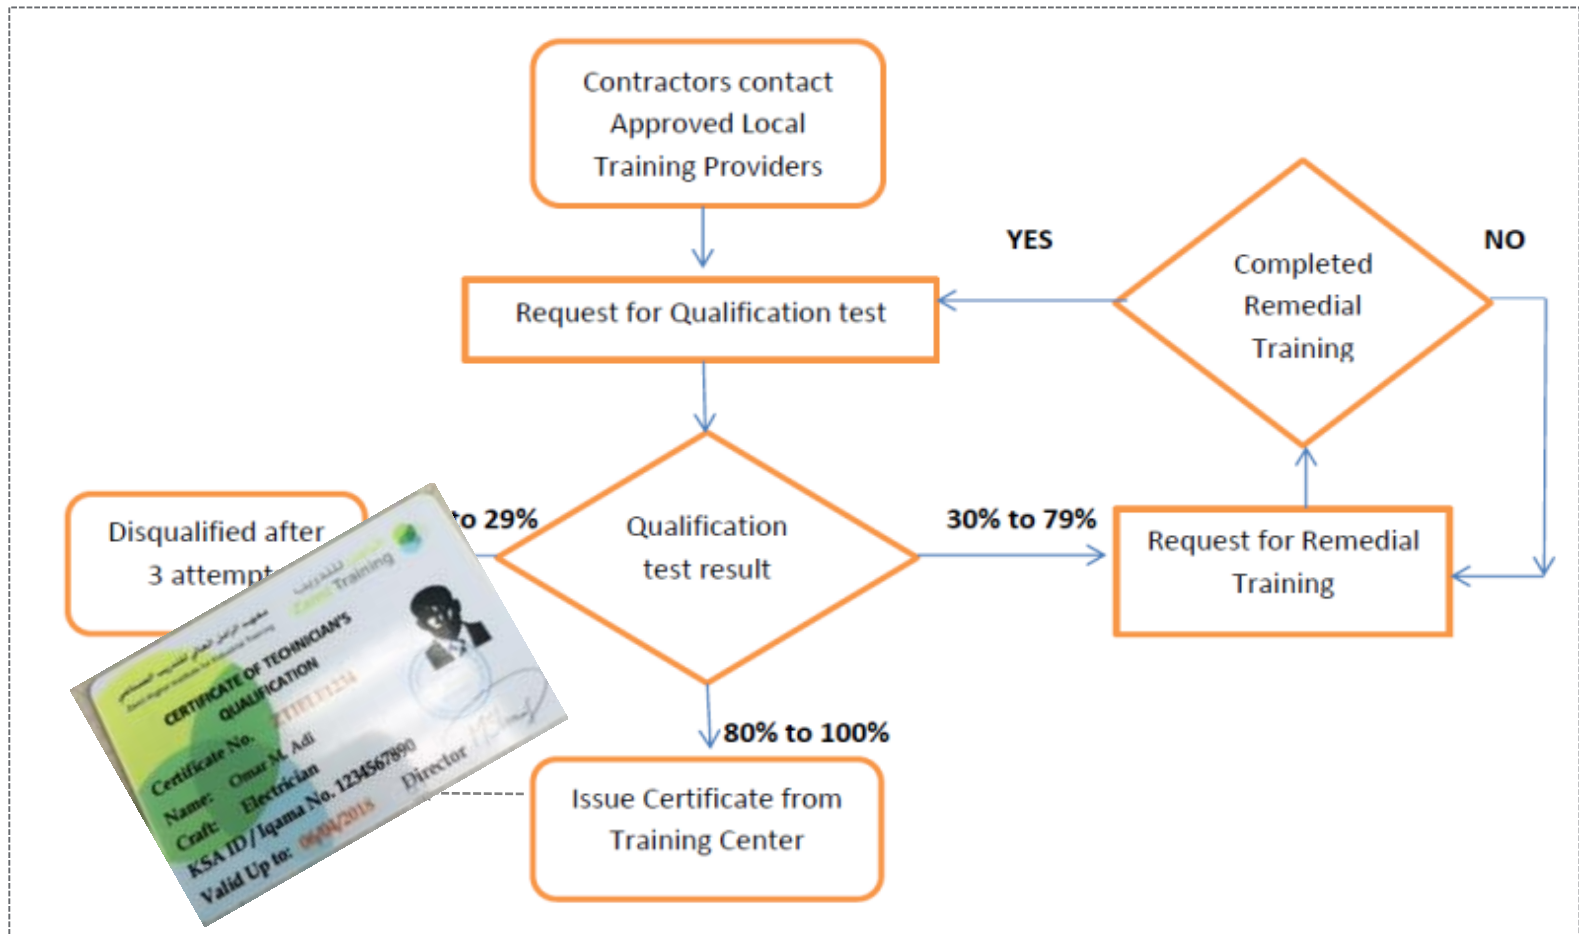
Contractors contact Approved Local Training Providers

Request for Qualification test

YES

Completed Remedial Training

NO

Disqualified after 3 attempt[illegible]

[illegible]o 29%

Qualification test result

30% to 79%

Request for Remedial Training

80% to 100%

Issue Certificate from Training Center

Training

CERTIFICATE OF TECHNICIAN'S QUALIFICATION

Certificate No. ZTIEL-T1234

Name: Omar M. Adi

Craft: Electrician

KSA ID / Iqama No. 1234567890

Valid Up to: 09/09/2018

Director